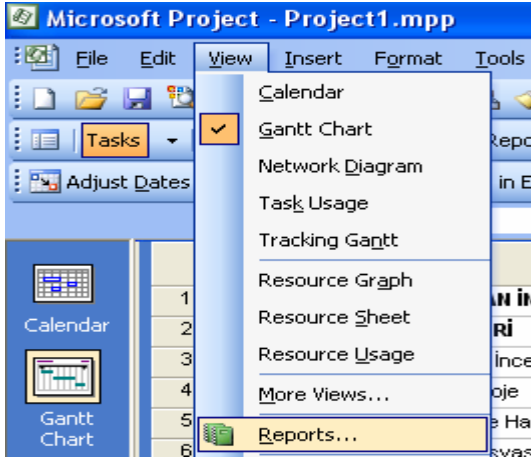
Microsoft Project - Project1.mpp

File Edit View Insert Format Tools

Tasks

Repo

Adjust Dates

in E

Calendar
Gantt Chart
Network Diagram
Task Usage
Tracking Gantt
Resource Graph
Resource Sheet
Resource Usage
More Views...
Reports...

Calendar

Gantt Chart

1
2
3
4
5
6

AN İN
Rİ
İnce
oje
e Ha
syas